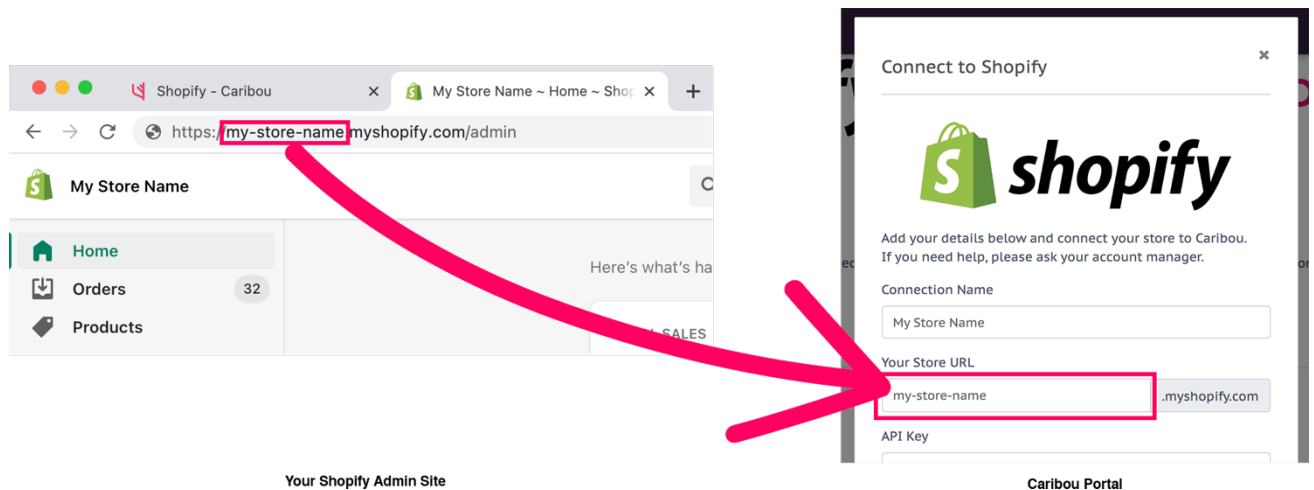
Shopify - Caribou
My Store Name ~ Home ~ Shop
https://my-store-name.myshopify.com/admin
My Store Name
Home
Orders 32
Products
Here's what's ha
SALES

Your Shopify Admin Site

Connect to Shopify
×
shopify
Add your details below and connect your store to Caribou.
If you need help, please ask your account manager.
Connection Name
My Store Name
Your Store URL
my-store-name
.myshopify.com
API Key

Caribou Portal